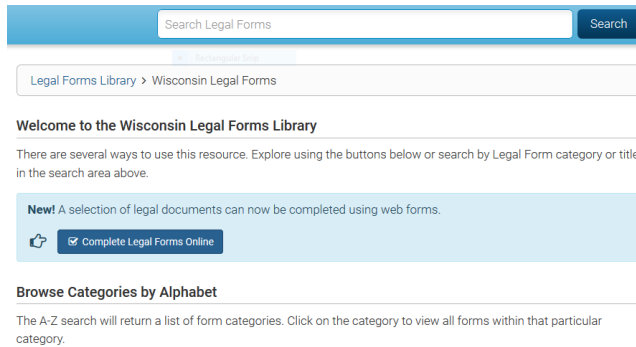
Search Legal Forms

Search

Rectangular Snip

Legal Forms Library > Wisconsin Legal Forms

Welcome to the Wisconsin Legal Forms Library

There are several ways to use this resource. Explore using the buttons below or search by Legal Form category or title in the search area above.

New! A selection of legal documents can now be completed using web forms.

Complete Legal Forms Online

Browse Categories by Alphabet

The A-Z search will return a list of form categories. Click on the category to view all forms within that particular category.